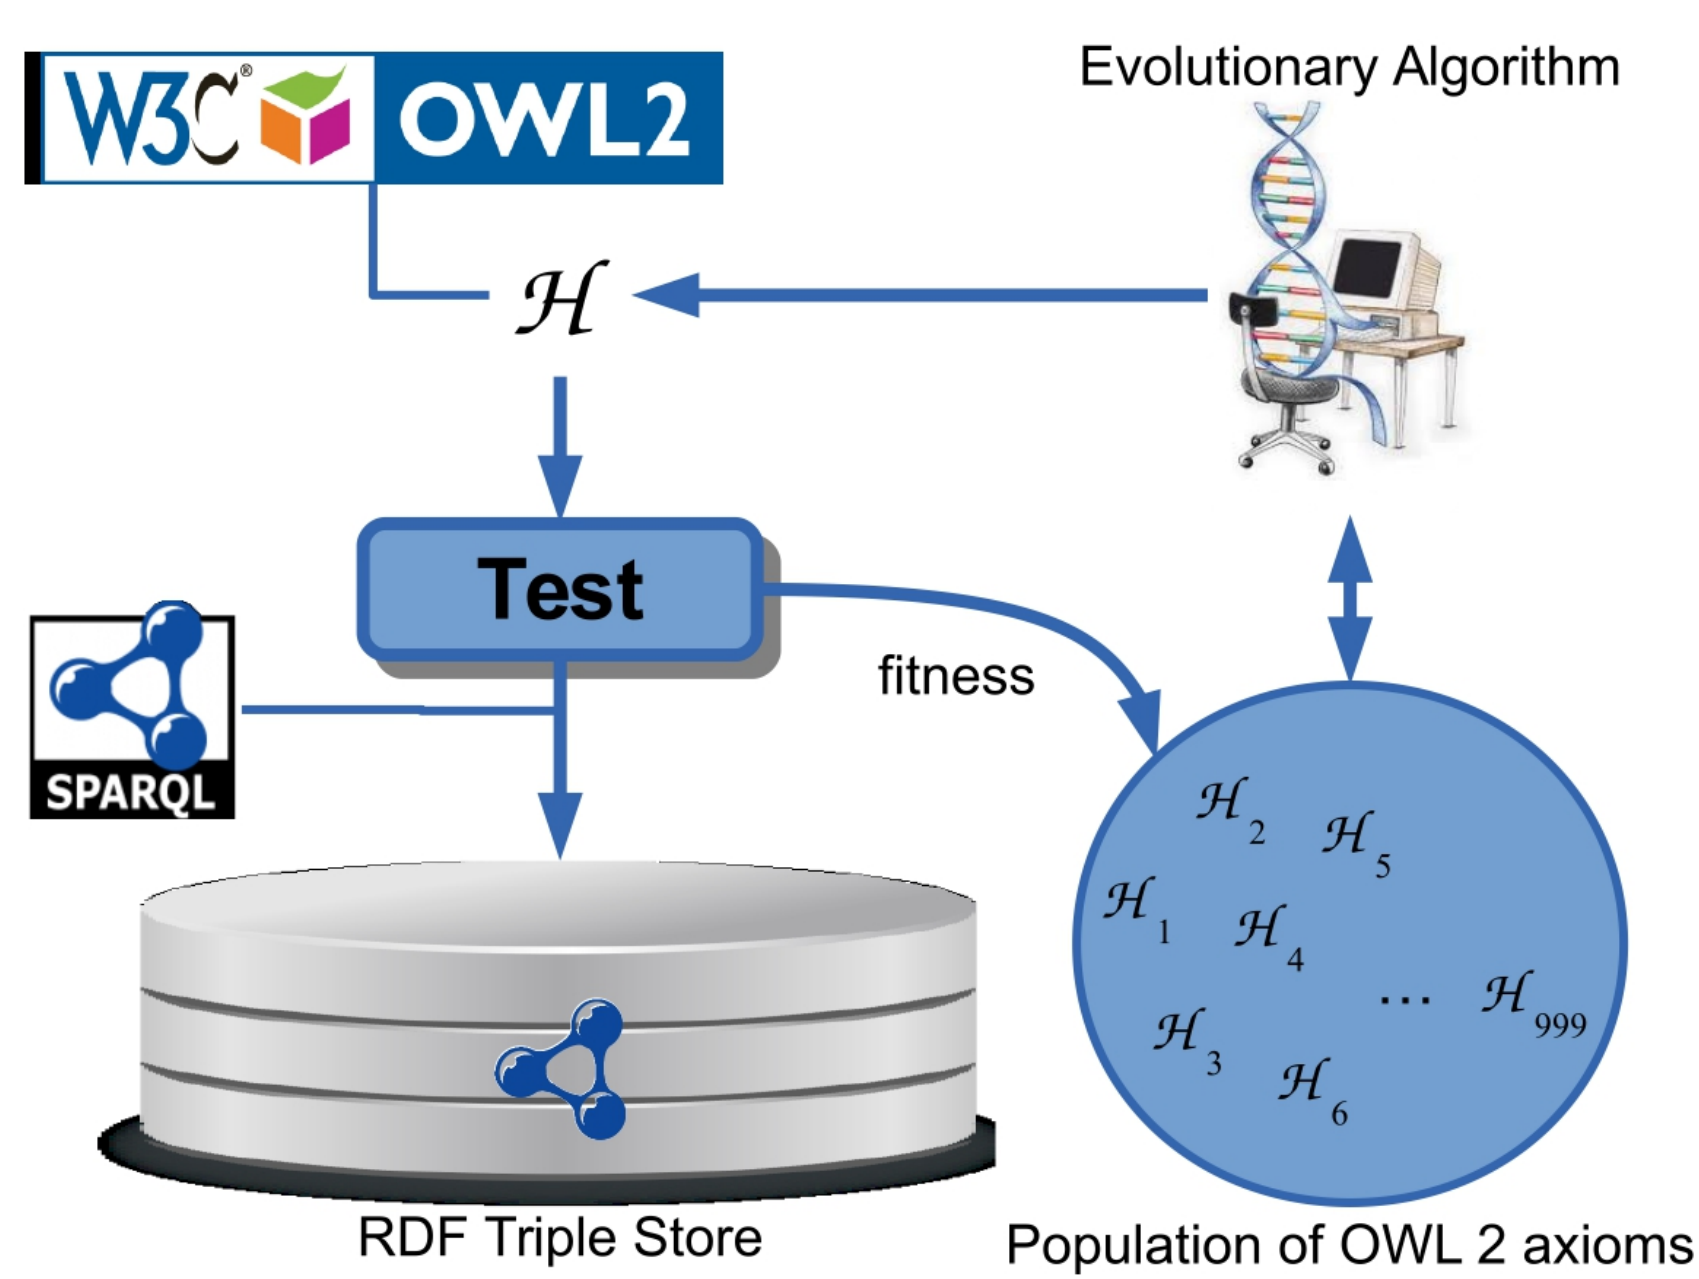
W3C® OWL2

Evolutionary Algorithm

$\mathcal{H}$

Test

fitness

SPARQL

$\mathcal{H}_2$ $\mathcal{H}_5$ $\mathcal{H}_1$ $\mathcal{H}_4$ ... $\mathcal{H}_{999}$ $\mathcal{H}_3$ $\mathcal{H}_6$

RDF Triple Store

Population of OWL 2 axioms